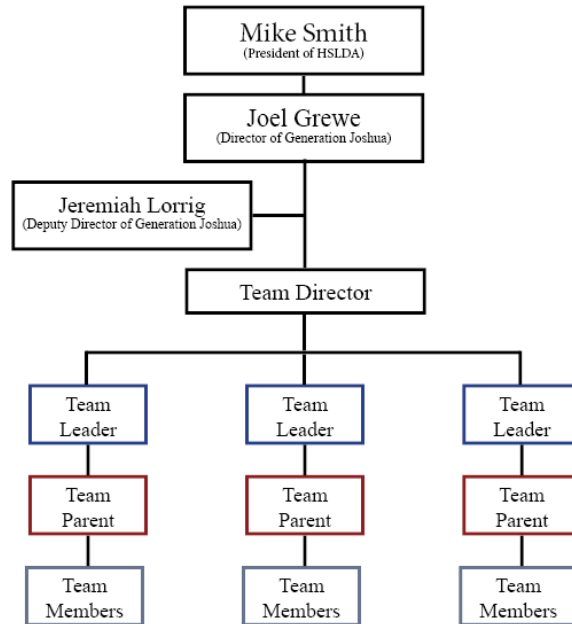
Mike Smith
(President of HSLDA)

Joel Grewe
(Director of Generation Joshua)

Jeremiah Lorrig
(Deputy Director of Generation Joshua)

Team Director

Team Leader

Team Parent

Team Members

Team Leader

Team Parent

Team Members

Team Leader

Team Parent

Team Members